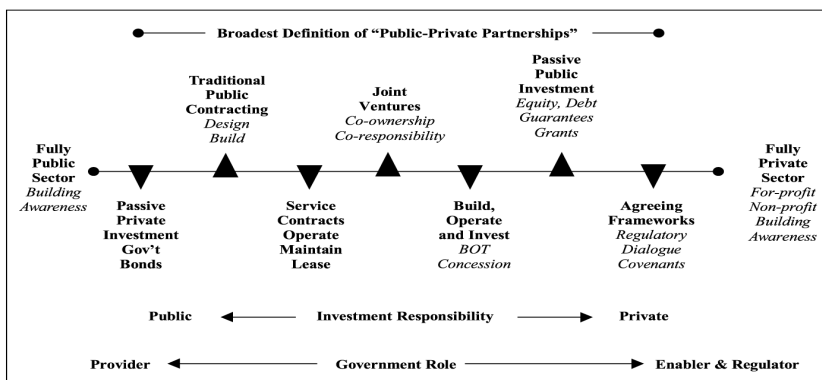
Broadest Definition of "Public-Private Partnerships"

Fully Public Sector
Building Awareness

Passive Private Investment
Gov't Bonds

Traditional Public Contracting
Design
Build

Service Contracts
Operate
Maintain
Lease

Joint Ventures
Co-ownership
Co-responsibility

Build, Operate and Invest
BOT
Concession

Passive Public Investment
Equity, Debt
Guarantees
Grants

Agreeing Frameworks
Regulatory
Dialogue
Covenants

Fully Private Sector
For-profit
Non-profit
Building
Awareness

Public ← Investment Responsibility → Private

Provider ← Government Role → Enabler & Regulator